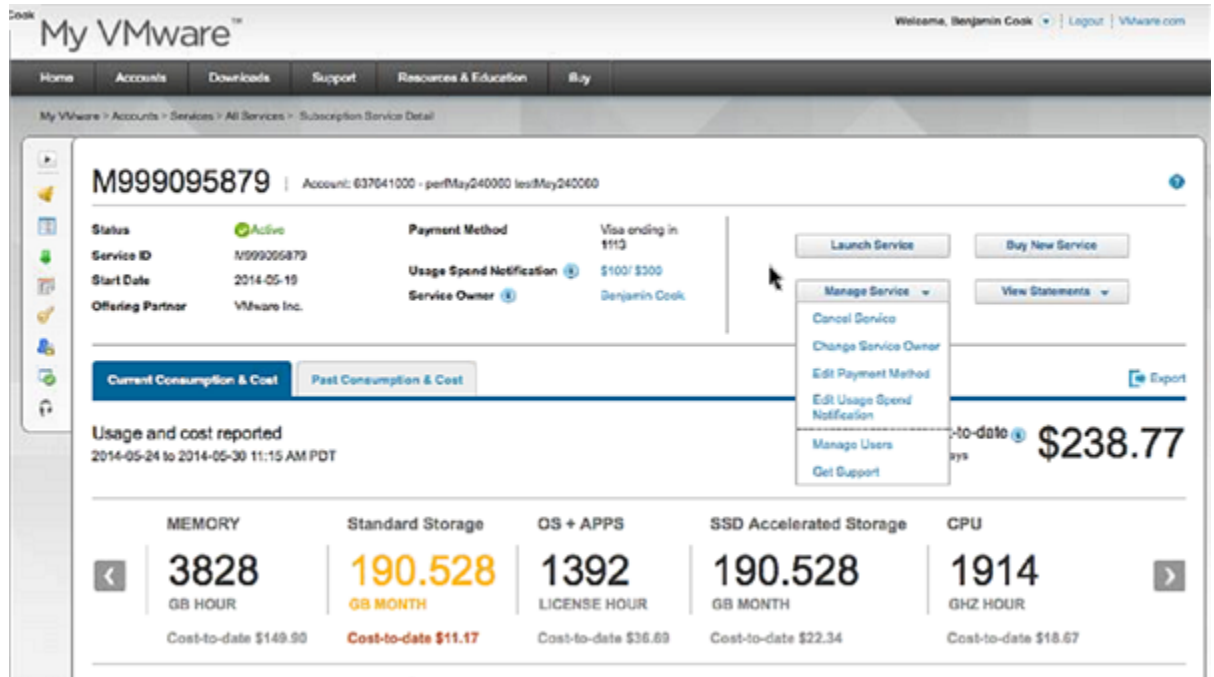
Cook

My VMware™

Welcome, Benjamin Cook | Logout | VMware.com

Home | Accounts | Downloads | Support | Resources & Education | Buy

My VMware > Accounts > Services > All Services > Subscription Service Detail

M999095879 | Account: 637041000 - perfMay240000 testMay240060

| | | | |
|---|---|---|---|
| Status | Active | Payment Method | Visa ending in 1113 |
| Service ID | M999095879 | Usage Spend Notification | \$100/ \$300 |
| Start Date | 2014-05-19 | Service Owner | Benjamin Cook |
| Offering Partner | VMware Inc. | | |

Launch Service

Buy New Service

Manage Service

View Statements

Cancel Service

Change Service Owner

Edit Payment Method

Edit Usage Spend Notification

Manage Users

Get Support

Current Consumption & Cost

Past Consumption & Cost

Export

Usage and cost reported
2014-05-24 to 2014-05-30 11:15 AM PDT

-to-date
ays

\$238.77

MEMORY
3828
GB HOUR
Cost-to-date \$149.90

Standard Storage
190.528
GB MONTH
Cost-to-date \$11.17

OS + APPS
1392
LICENSE HOUR
Cost-to-date \$36.69

SSD Accelerated Storage
190.528
GB MONTH
Cost-to-date \$22.34

CPU
1914
GHZ HOUR
Cost-to-date \$18.67